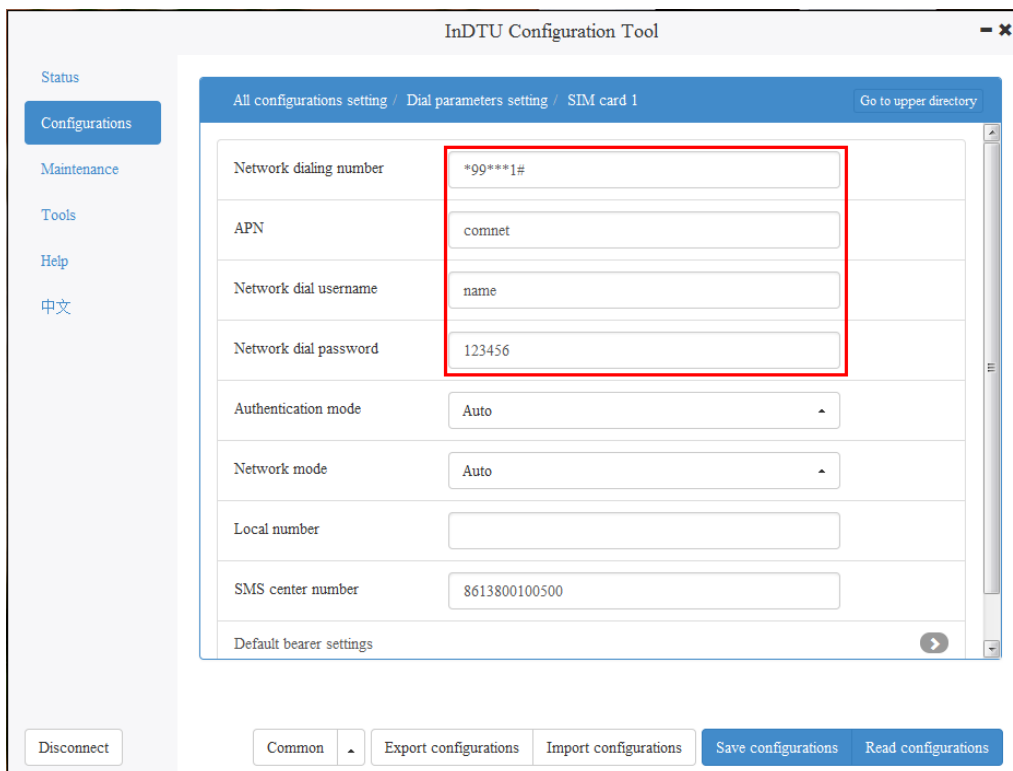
InDTU Configuration Tool

Status
Configurations
Maintenance
Tools
Help
中文

All configurations setting / Dial parameters setting / SIM card 1
Go to upper directory

| | |
|---|---|
| Network dialing number | *99***1# |
| APN | comnet |
| Network dial username | name |
| Network dial password | 123456 |
| Authentication mode | Auto |
| Network mode | Auto |
| Local number | |
| SMS center number | 8613800100500 |
| Default bearer settings | |

Disconnect
Common
Export configurations
Import configurations
Save configurations
Read configurations